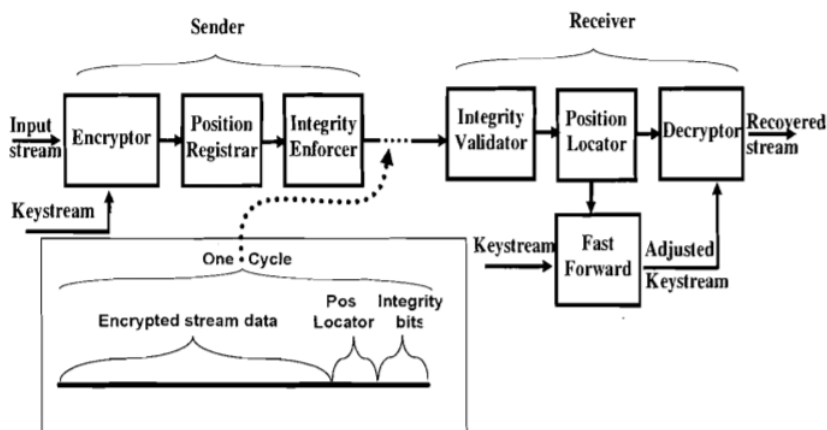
Sender

Receiver

Input stream

Encryptor

Position Registrar

Integrity Enforcer

Integrity Validator

Position Locator

Decryptor

Recovered stream

Keystream

Keystream

Fast Forward

Adjusted Keystream

One Cycle

Encrypted stream data

Pos Locator

Integrity bits